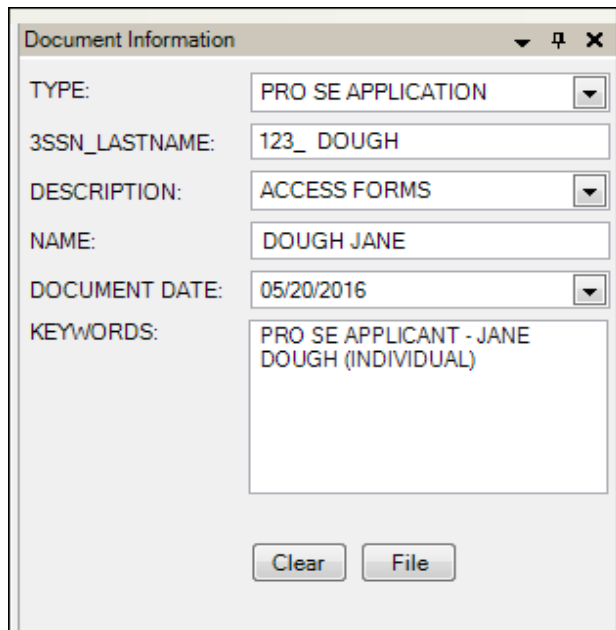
Document Information

TYPE: PRO SE APPLICATION

3SSN_LASTNAME: 123_ DOUGH

DESCRIPTION: ACCESS FORMS

NAME: DOUGH JANE

DOCUMENT DATE: 05/20/2016

KEYWORDS: PRO SE APPLICANT - JANE DOUGH (INDIVIDUAL)

Clear File